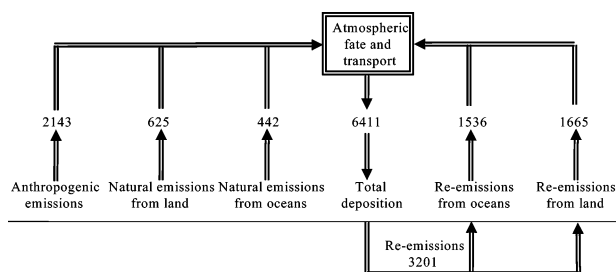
Atmospheric fate and transport

2143
Anthropogenic emissions

625
Natural emissions from land

442
Natural emissions from oceans

6411
Total deposition

1536
Re-emissions from oceans

1665
Re-emissions from land

Re-emissions
3201